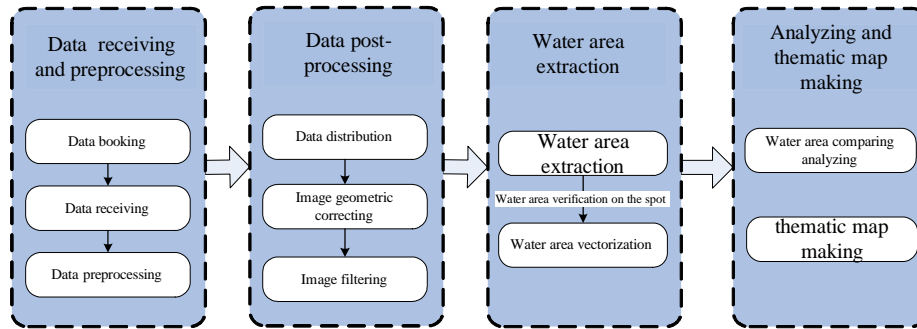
Data receiving and preprocessing

Data booking

Data receiving

Data preprocessing

Data post-processing

Data distribution

Image geometric correcting

Image filtering

Water area extraction

Water area extraction

Water area verification on the spot

Water area vectorization

Analyzing and thematic map making

Water area comparing analyzing

thematic map making